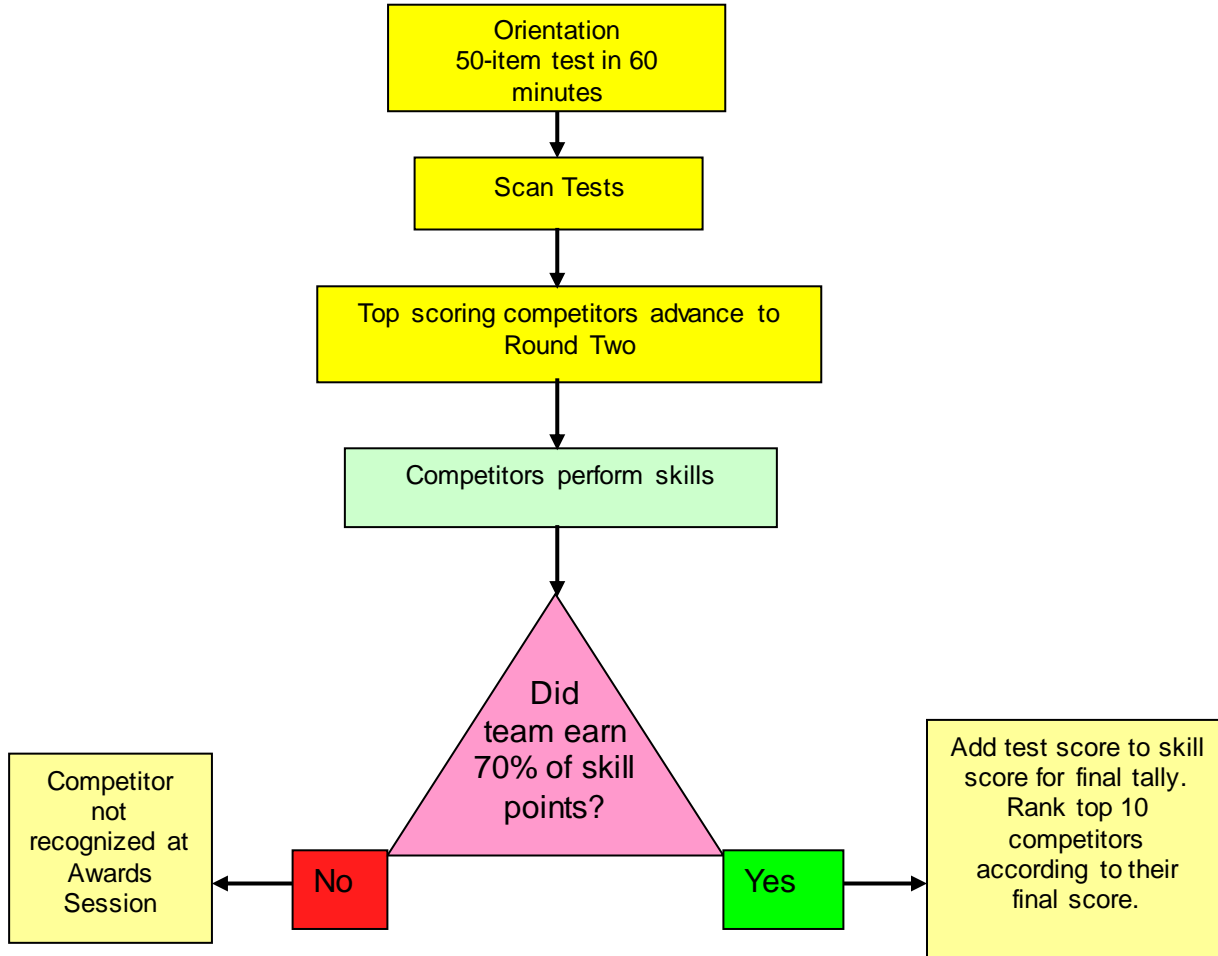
Orientation
50-item test in 60 minutes

Scan Tests

Top scoring competitors advance to Round Two

Competitors perform skills

Did team earn 70% of skill points?

Competitor not recognized at Awards Session

No

Yes

Add test score to skill score for final tally. Rank top 10 competitors according to their final score.